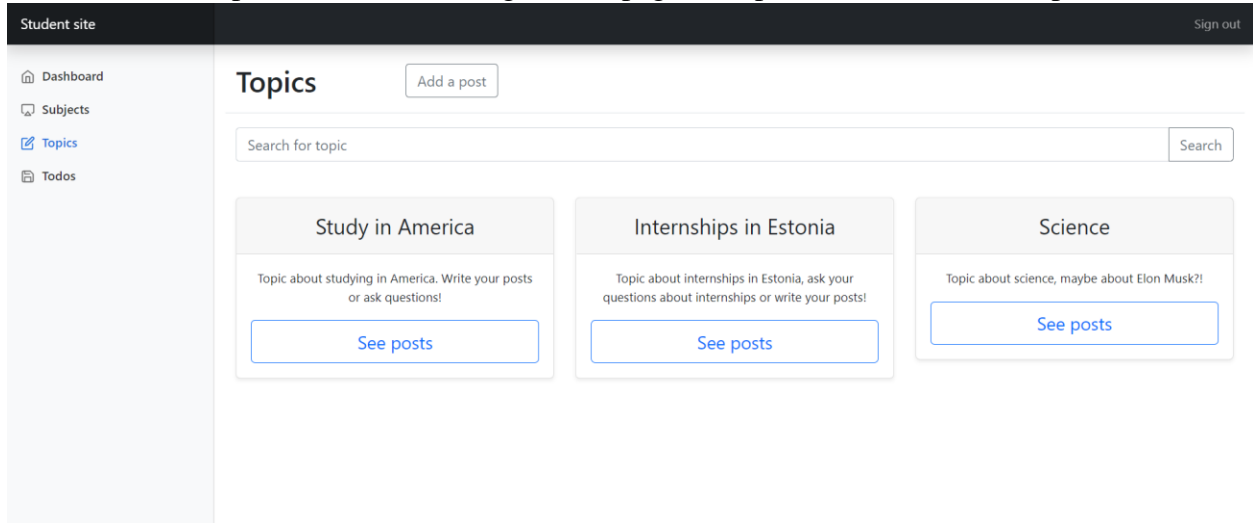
Student site

Sign out

Dashboard
Subjects
Topics
Todos

Topics

Add a post

Search for topic

Search

Study in America

Topic about studying in America. Write your posts or ask questions!

See posts

Internships in Estonia

Topic about internships in Estonia, ask your questions about internships or write your posts!

See posts

Science

Topic about science, maybe about Elon Musk?!

See posts